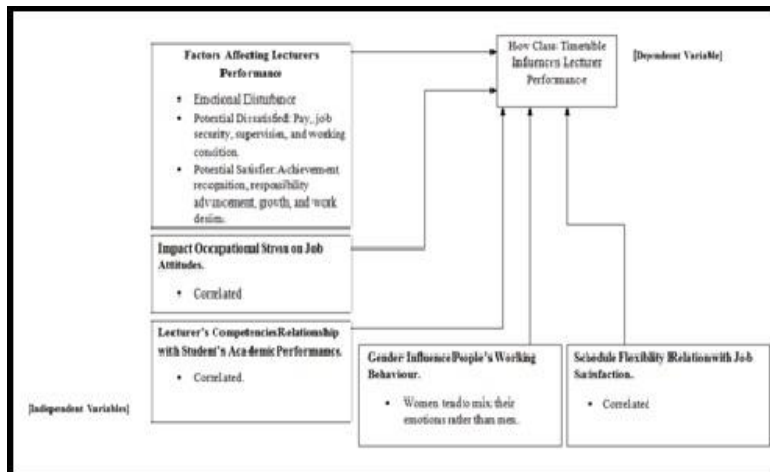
Factors Affecting Lecturers Performance

- Emotional Disturbance
- Potential Dissatisfied: Pay, job security, supervision, and working condition.
- Potential Satisfier: Achievement recognition, responsibility advancement, growth, and work design.

How Class Timetable Influences Lecturer Performance

[Dependent Variable]

Impact Occupational Stress on Job Attitudes.

- Correlated

Lecturer's Competencies Relationship with Student's Academic Performance.

- Correlated.

[Independent Variables]

Gender Influence People's Working Behaviour.

- Women tend to mix their emotions rather than men.

Schedule Flexibility Relation with Job Satisfaction.

- Correlated